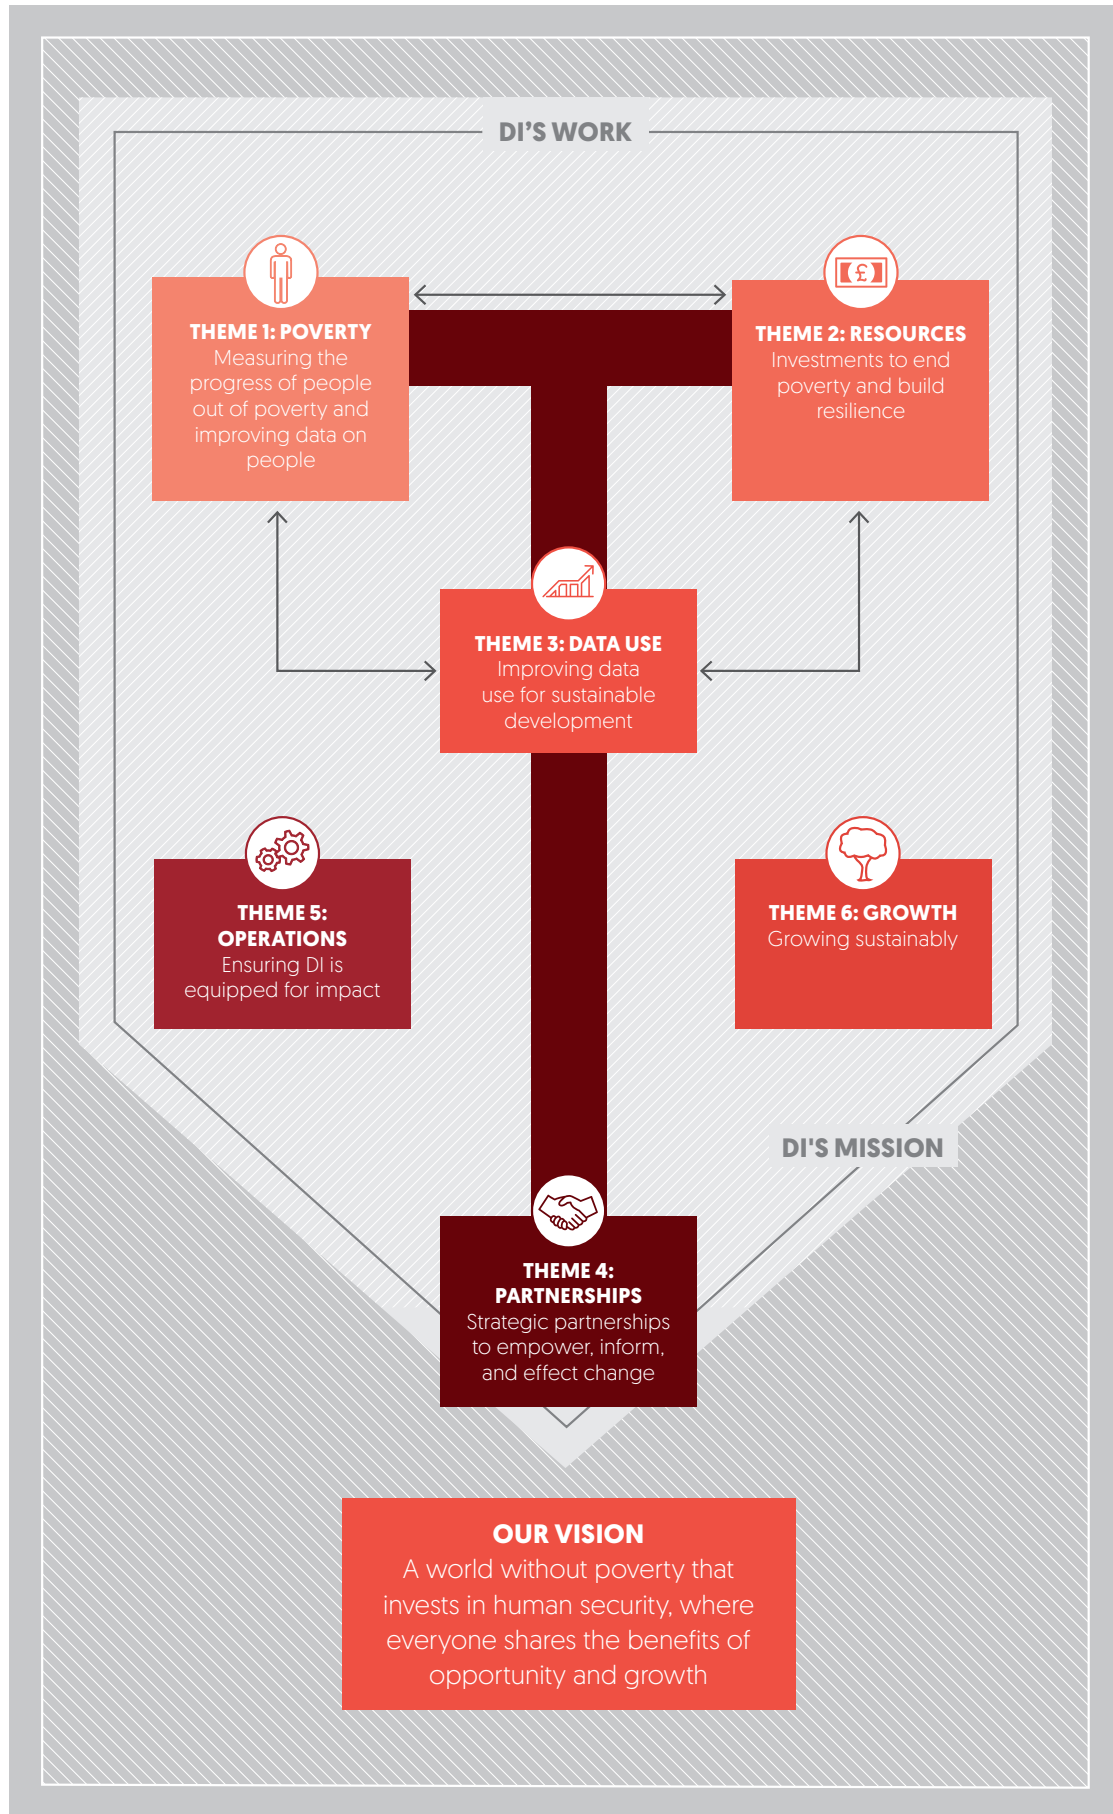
DI'S WORK

THEME 1: POVERTY
Measuring the progress of people out of poverty and improving data on people

THEME 2: RESOURCES
Investments to end poverty and build resilience

£

THEME 3: DATA USE
Improving data use for sustainable development

THEME 5: OPERATIONS
Ensuring DI is equipped for impact

THEME 6: GROWTH
Growing sustainably

DI'S MISSION

THEME 4: PARTNERSHIPS
Strategic partnerships to empower, inform, and effect change

OUR VISION
A world without poverty that invests in human security, where everyone shares the benefits of opportunity and growth